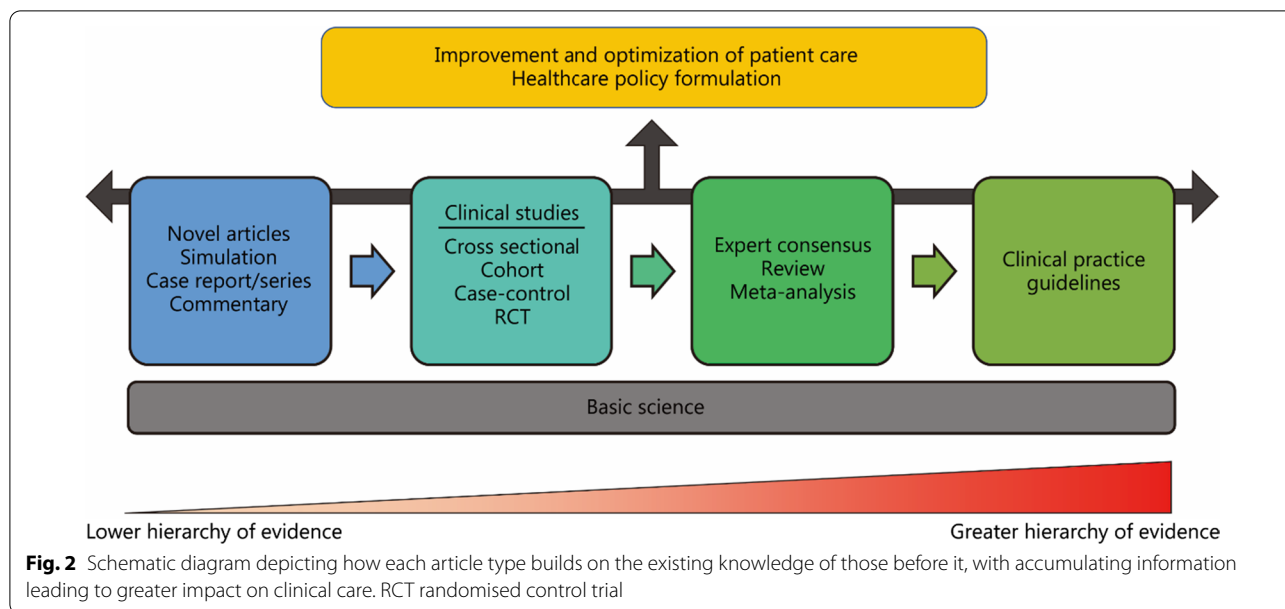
Improvement and optimization of patient care
Healthcare policy formulation

Novel articles
Simulation
Case report/series
Commentary

Clinical studies
Cross sectional
Cohort
Case-control
RCT

Expert consensus
Review
Meta-analysis

Clinical practice guidelines

Basic science

Lower hierarchy of evidence

Greater hierarchy of evidence

**Fig. 2** Schematic diagram depicting how each article type builds on the existing knowledge of those before it, with accumulating information leading to greater impact on clinical care. RCT randomised control trial